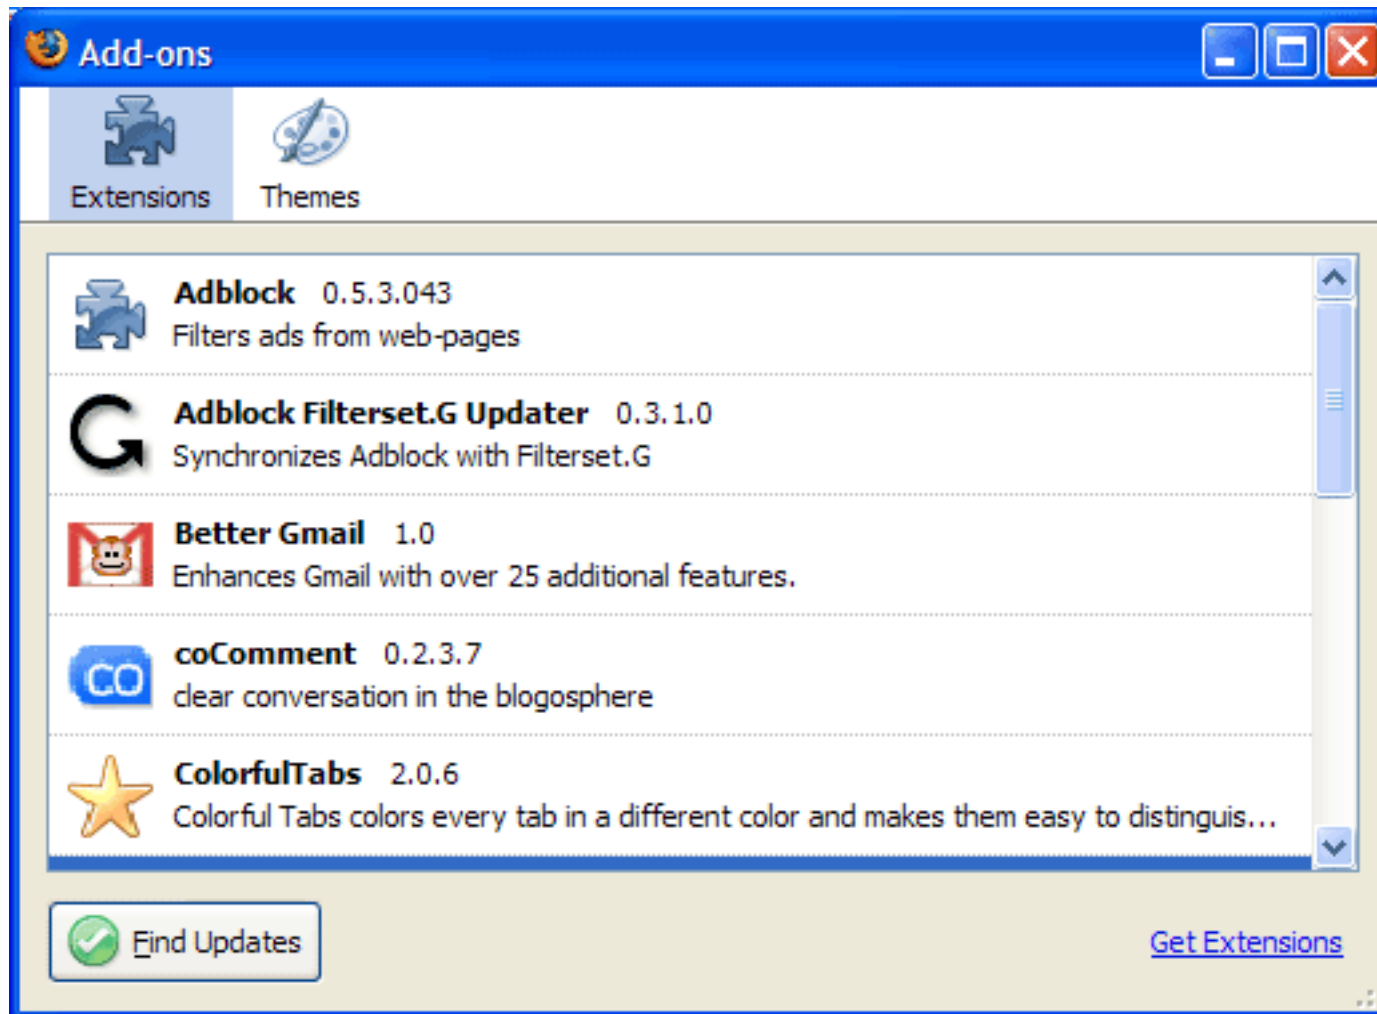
Add-ons

Extensions Themes

Adblock 0.5.3.043
Filters ads from web-pages

Adblock Filterset.G Updater 0.3.1.0
Synchronizes Adblock with Filterset.G

Better Gmail 1.0
Enhances Gmail with over 25 additional features.

coComment 0.2.3.7
clear conversation in the blogosphere

ColorfulTabs 2.0.6
Colorful Tabs colors every tab in a different color and makes them easy to distinguis...

Find Updates

Get Extensions